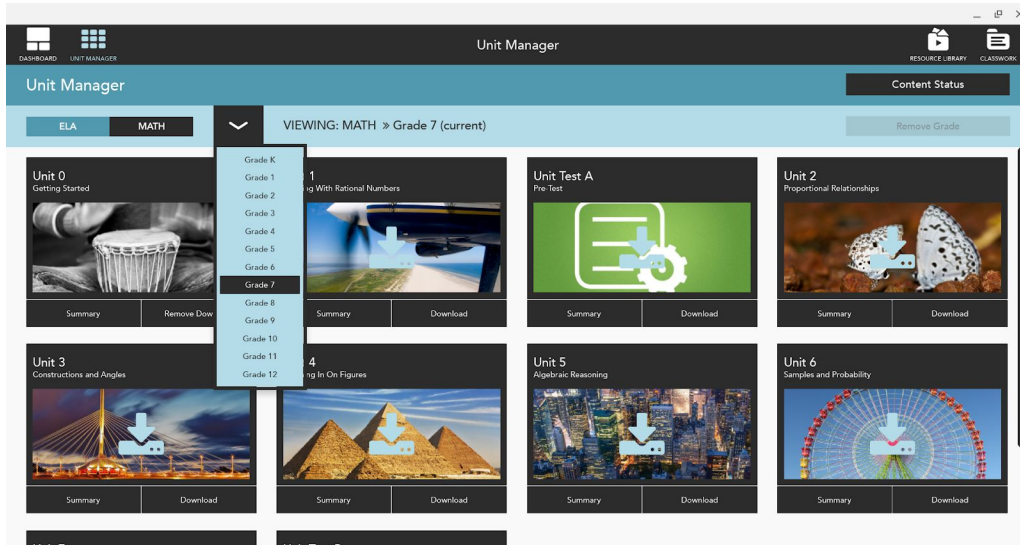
DASHBOARD UNIT MANAGER

Unit Manager

RESOURCE LIBRARY CLASSWORK

Unit Manager

Content Status

ELA MATH

VIEWING: MATH » Grade 7 (current)

Remove Grade

Grade K
Grade 1
Grade 2
Grade 3
Grade 4
Grade 5
Grade 6
Grade 7
Grade 8
Grade 9
Grade 10
Grade 11
Grade 12

Unit 0
Getting Started

Summary Remove Dow

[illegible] 1
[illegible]g With Rational Numbers

Summary Download

Unit Test A
Pre-Test

Summary Download

Unit 2
Proportional Relationships

Summary Download

Unit 3
Constructions and Angles

Summary Download

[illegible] 4
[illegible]g In On Figures

Summary Download

Unit 5
Algebraic Reasoning

Summary Download

Unit 6
Samples and Probability

Summary Download